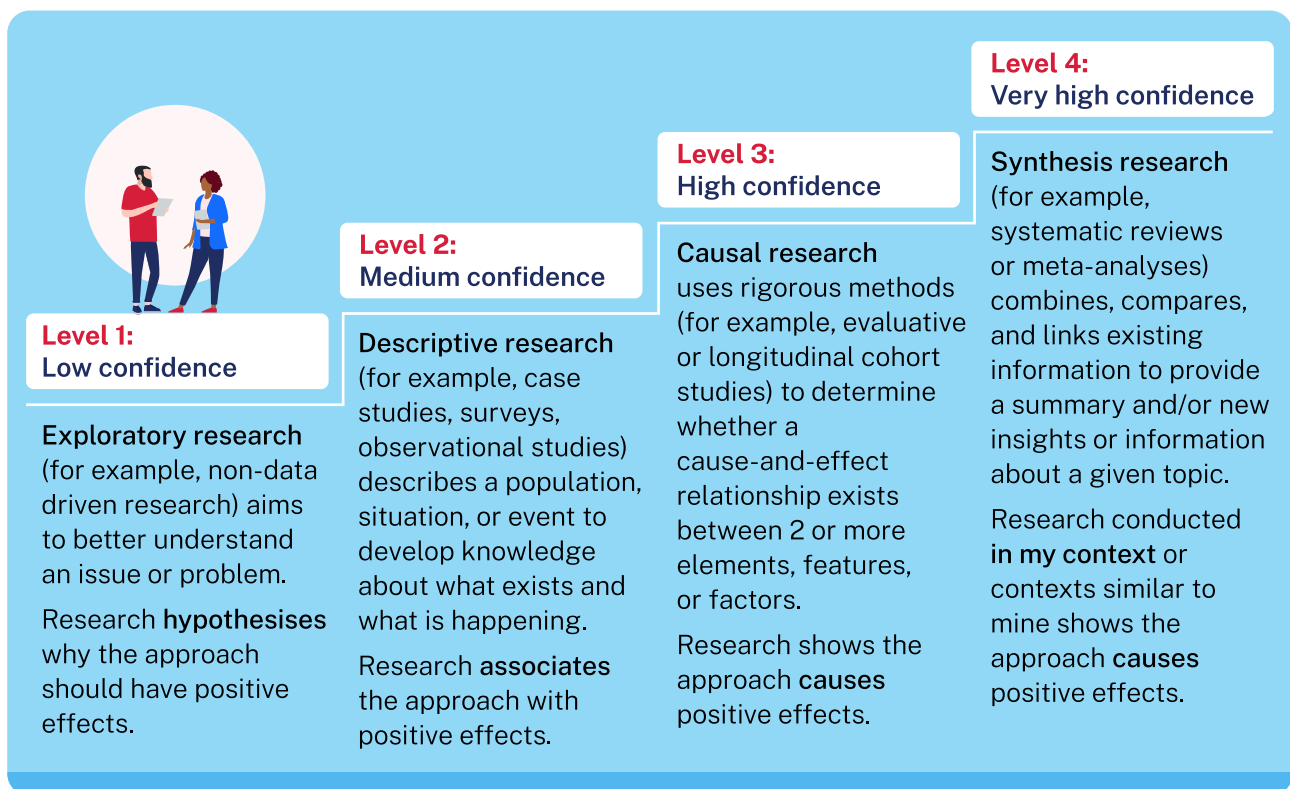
Level 1:
Low confidence

Exploratory research (for example, non-data driven research) aims to better understand an issue or problem.

Research hypothesises why the approach should have positive effects.

Level 2:
Medium confidence

Descriptive research (for example, case studies, surveys, observational studies) describes a population, situation, or event to develop knowledge about what exists and what is happening.

Research associates the approach with positive effects.

Level 3:
High confidence

Causal research uses rigorous methods (for example, evaluative or longitudinal cohort studies) to determine whether a cause-and-effect relationship exists between 2 or more elements, features, or factors.

Research shows the approach causes positive effects.

Level 4:
Very high confidence

Synthesis research (for example, systematic reviews or meta-analyses) combines, compares, and links existing information to provide a summary and/or new insights or information about a given topic.

Research conducted in my context or contexts similar to mine shows the approach causes positive effects.